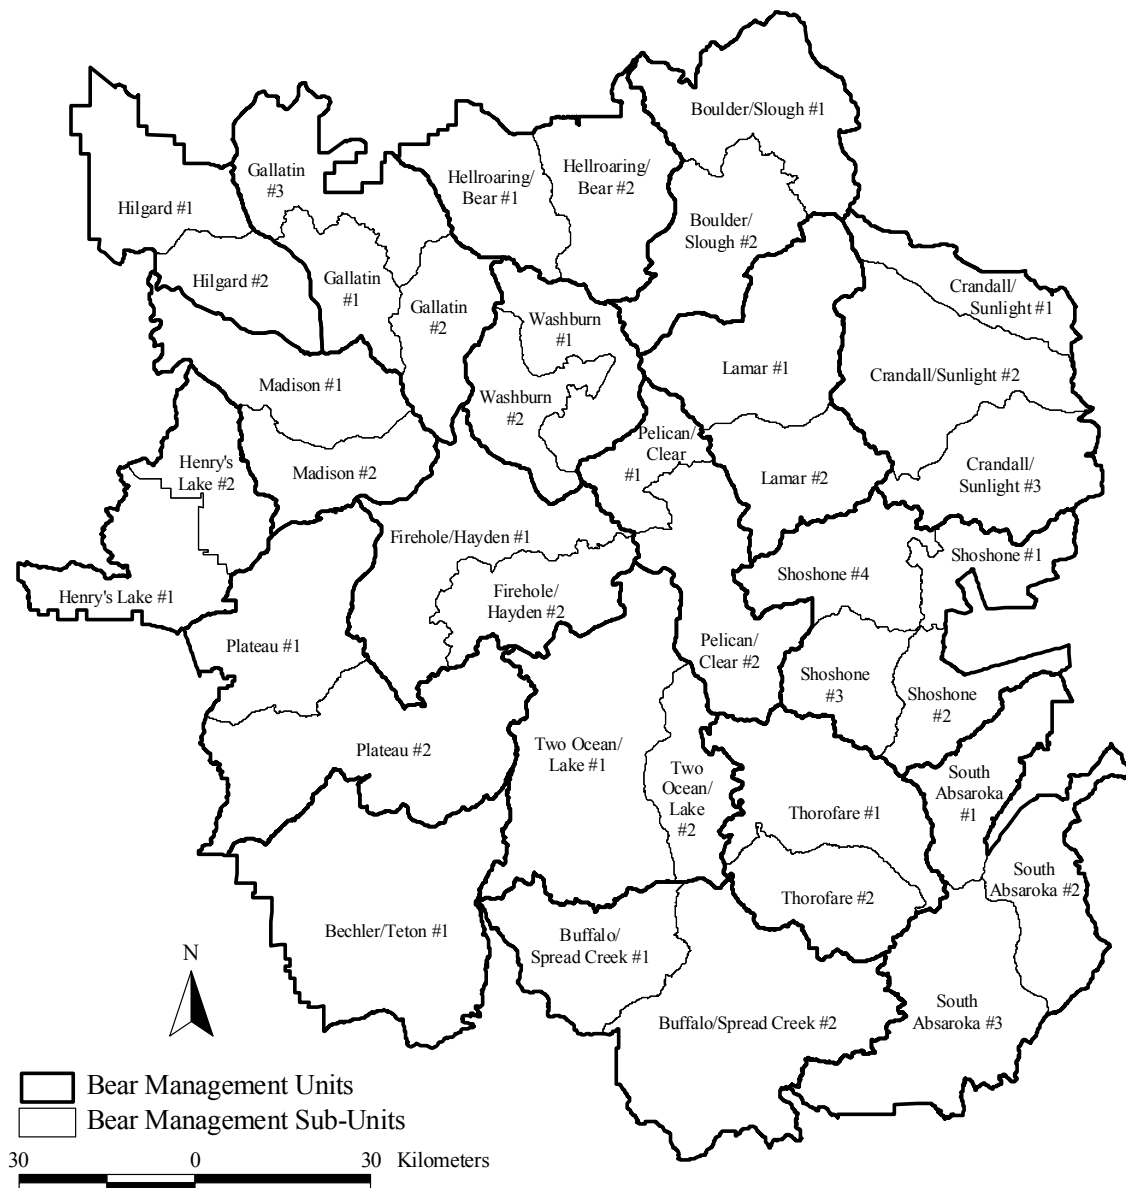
Boulder/Slough #1

Hellroaring/ Bear #1

Hellroaring/ Bear #2

Gallatin #3

Hilgard #1

Boulder/ Slough #2

Hilgard #2

Gallatin #1

Gallatin #2

Washburn #1

Crandall/ Sunlight #1

Lamar #1

Crandall/Sunlight #2

Madison #1

Washburn #2

Pelican/ Clear #1

Henry's Lake #2

Madison #2

Lamar #2

Crandall/ Sunlight #3

Firehole/Hayden #1

Shoshone #1

Shoshone #4

Firehole/ Hayden #2

Henry's Lake #1

Plateau #1

Pelican/ Clear #2

Shoshone #3

Shoshone #2

Plateau #2

Two Ocean/ Lake #1

Two Ocean/ Lake #2

South Absaroka #1

Thorofare #1

South Absaroka #2

Thorofare #2

Bechler/Teton #1

Buffalo/ Spread Creek #1

N

South Absaroka #3

Buffalo/Spread Creek #2

Bear Management Units
Bear Management Sub-Units

30 0 30 Kilometers